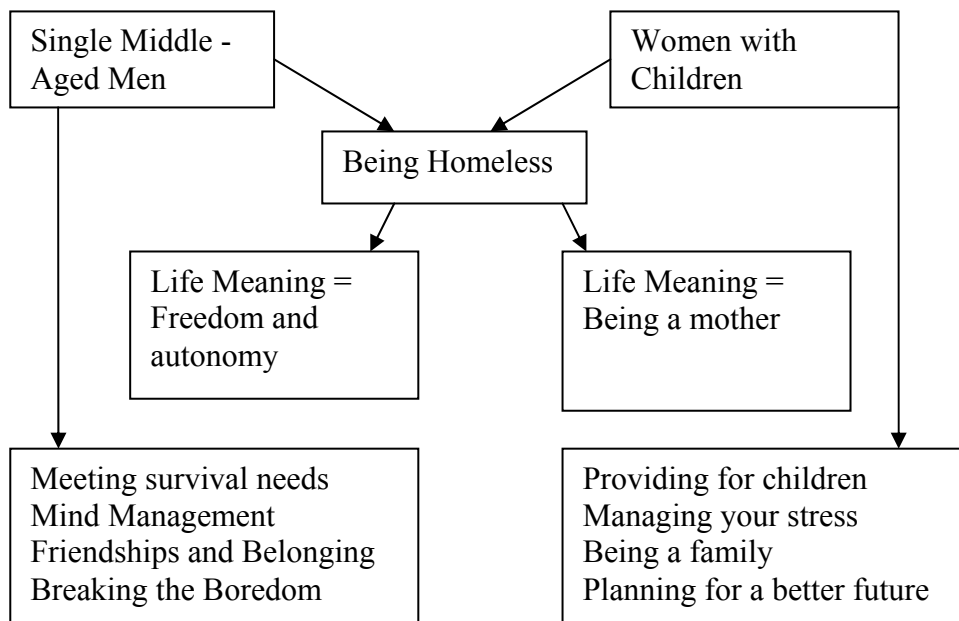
Single Middle - Aged Men

Women with Children

Being Homeless

Life Meaning = Freedom and autonomy

Life Meaning = Being a mother

Meeting survival needs
Mind Management
Friendships and Belonging
Breaking the Boredom

Providing for children
Managing your stress
Being a family
Planning for a better future